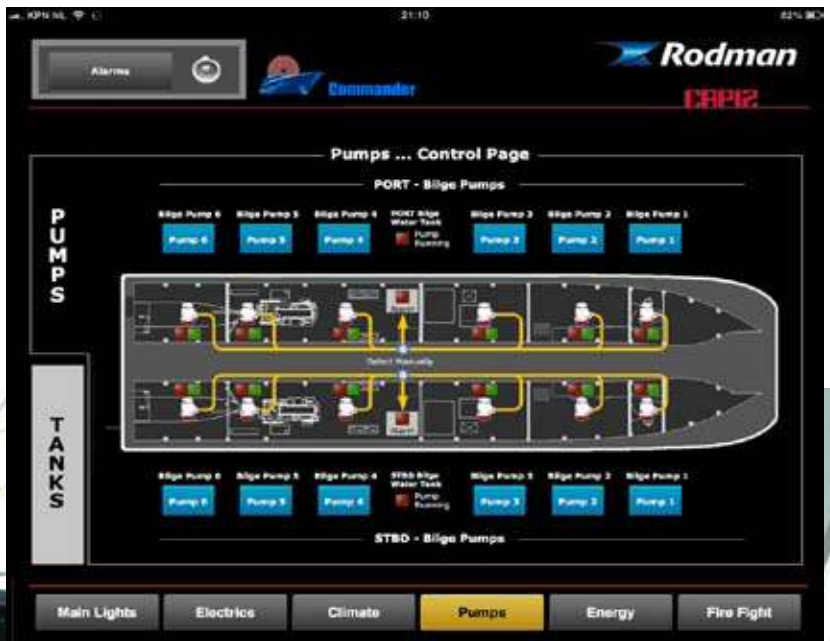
KPN NL 21:10 82%

Alarms

Commander

Rodman

CAPIZ

Pumps ... Control Page

PORT - Bilge Pumps

PUMPS

Bilge Pump 6
Pump 6

Bilge Pump 5
Pump 5

Bilge Pump 4
Pump 4

PORT Bilge Water Tank
Pump Running

Bilge Pump 3
Pump 3

Bilge Pump 2
Pump 2

Bilge Pump 1
Pump 1

Select Manually

TANKS

Bilge Pump 6
Pump 6

Bilge Pump 5
Pump 5

Bilge Pump 4
Pump 4

STBD Bilge Water Tank
Pump Running

Bilge Pump 3
Pump 3

Bilge Pump 2
Pump 2

Bilge Pump 1
Pump 1

STBD - Bilge Pumps

Main Lights | Electrics | Climate | Pumps | Energy | Fire Fight